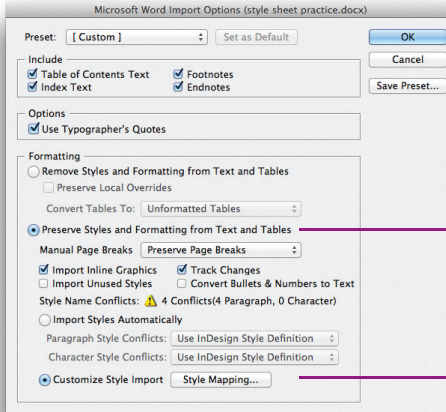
Microsoft Word Import Options (style sheet practice.docx)

Preset: [ Custom ]

Set as Default

OK

Cancel

Save Preset...

Include

Table of Contents Text

Footnotes

Index Text

Endnotes

Options

Use Typographer's Quotes

Formatting

Remove Styles and Formatting from Text and Tables

Preserve Local Overrides

Convert Tables To: Unformatted Tables

Preserve Styles and Formatting from Text and Tables

Manual Page Breaks Preserve Page Breaks

Import Inline Graphics

Track Changes

Import Unused Styles

Convert Bullets & Numbers to Text

Style Name Conflicts: 4 Conflicts(4 Paragraph, 0 Character)

Import Styles Automatically

Paragraph Style Conflicts: Use InDesign Style Definition

Character Style Conflicts: Use InDesign Style Definition

Customize Style Import

Style Mapping...